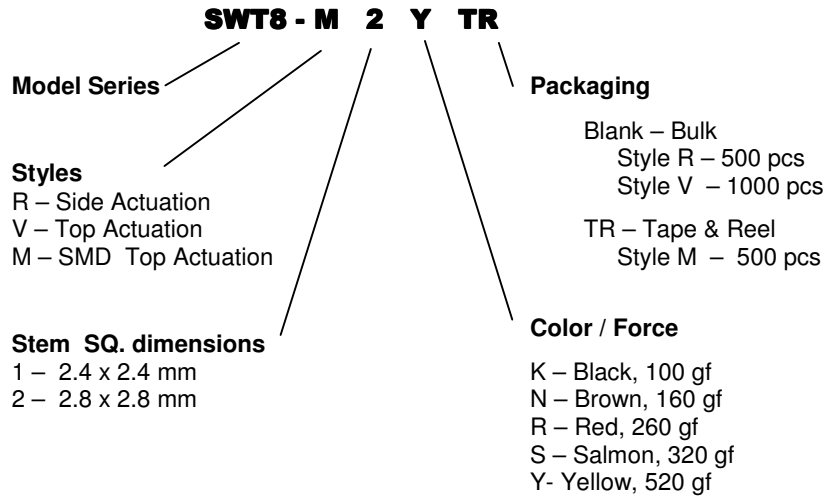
SWT8 - M 2 Y TR

Model Series

Styles
R – Side Actuation
V – Top Actuation
M – SMD Top Actuation

Stem SQ. dimensions
1 – 2.4 x 2.4 mm
2 – 2.8 x 2.8 mm

Packaging

Blank – Bulk
Style R – 500 pcs
Style V – 1000 pcs

TR – Tape & Reel
Style M – 500 pcs

Color / Force

K – Black, 100 gf
N – Brown, 160 gf
R – Red, 260 gf
S – Salmon, 320 gf
Y- Yellow, 520 gf